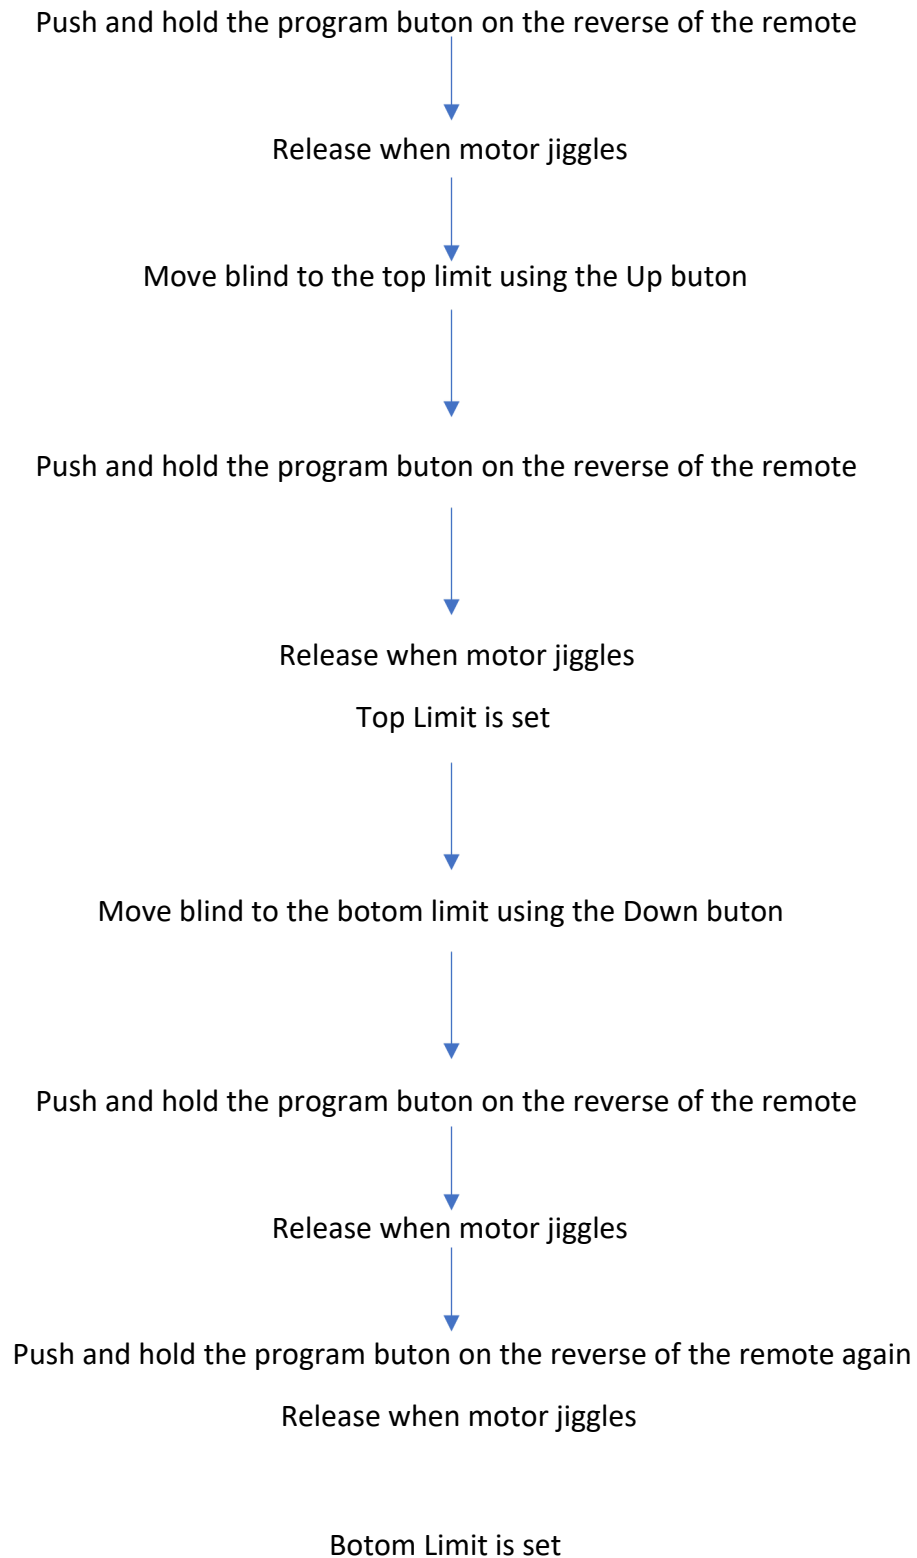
Push and hold the program buton on the reverse of the remote

Release when motor jiggles

Move blind to the top limit using the Up buton

Push and hold the program buton on the reverse of the remote

Release when motor jiggles

Top Limit is set

Move blind to the botom limit using the Down buton

Push and hold the program buton on the reverse of the remote

Release when motor jiggles

Push and hold the program buton on the reverse of the remote again

Release when motor jiggles

Botom Limit is set